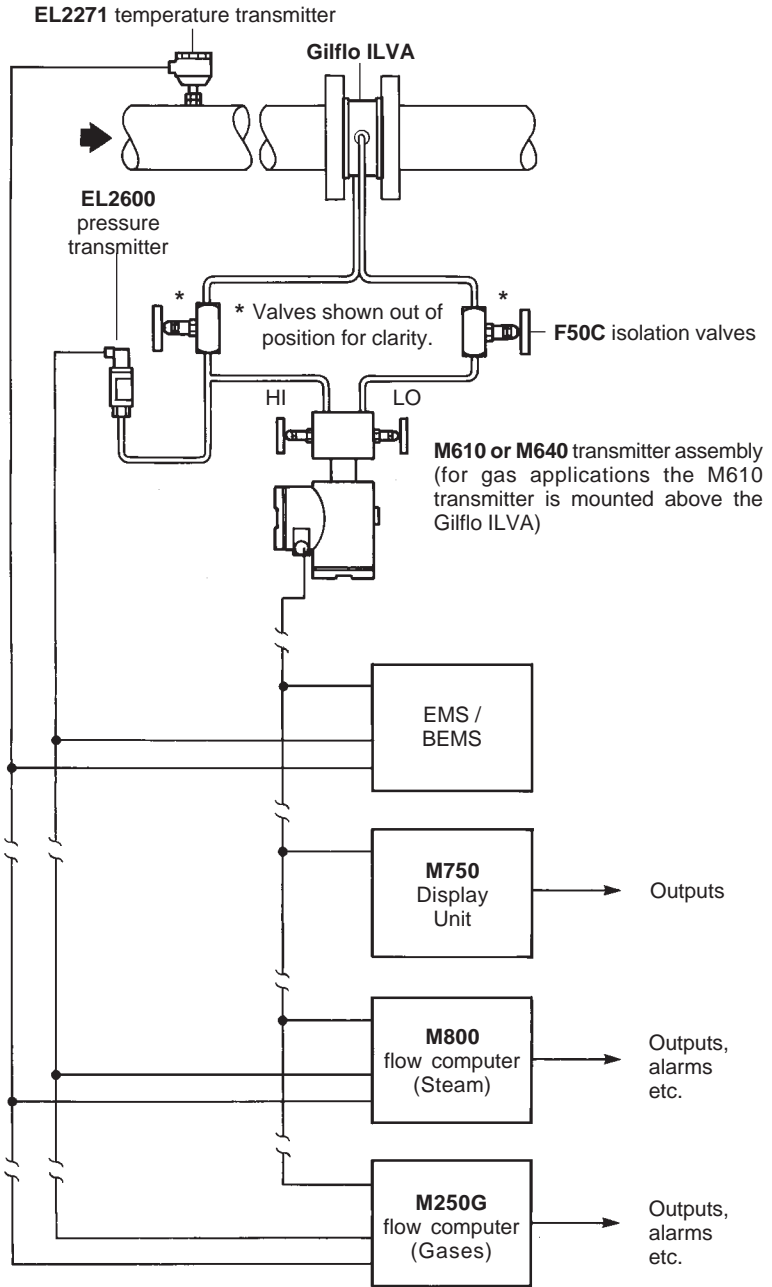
EL2271 temperature transmitter

Gilflo ILVA

EL2600 pressure transmitter

*

* Valves shown out of position for clarity.

*

F50C isolation valves

HI

LO

M610 or M640 transmitter assembly (for gas applications the M610 transmitter is mounted above the Gilflo ILVA)

EMS / BEMS

M750 Display Unit

Outputs

M800 flow computer (Steam)

Outputs, alarms etc.

M250G flow computer (Gases)

Outputs, alarms etc.